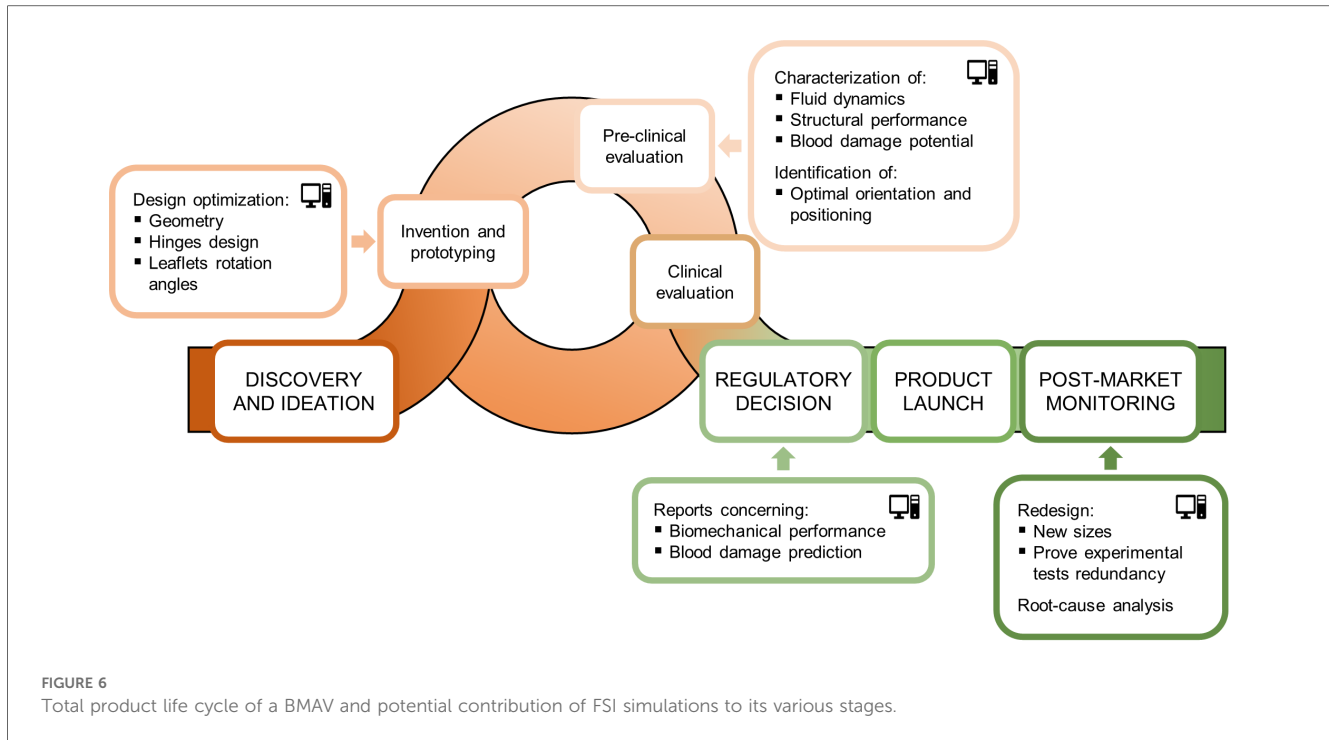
Characterization of:
▪ Fluid dynamics
▪ Structural performance
▪ Blood damage potential

Identification of:
▪ Optimal orientation and positioning

Pre-clinical evaluation

Design optimization:
▪ Geometry
▪ Hinges design
▪ Leaflets rotation angles

Invention and prototyping

Clinical evaluation

DISCOVERY AND IDEATION

REGULATORY DECISION

PRODUCT LAUNCH

POST-MARKET MONITORING

Reports concerning:
▪ Biomechanical performance
▪ Blood damage prediction

Redesign:
▪ New sizes
▪ Prove experimental tests redundancy

Root-cause analysis

FIGURE 6
Total product life cycle of a BMAV and potential contribution of FSI simulations to its various stages.